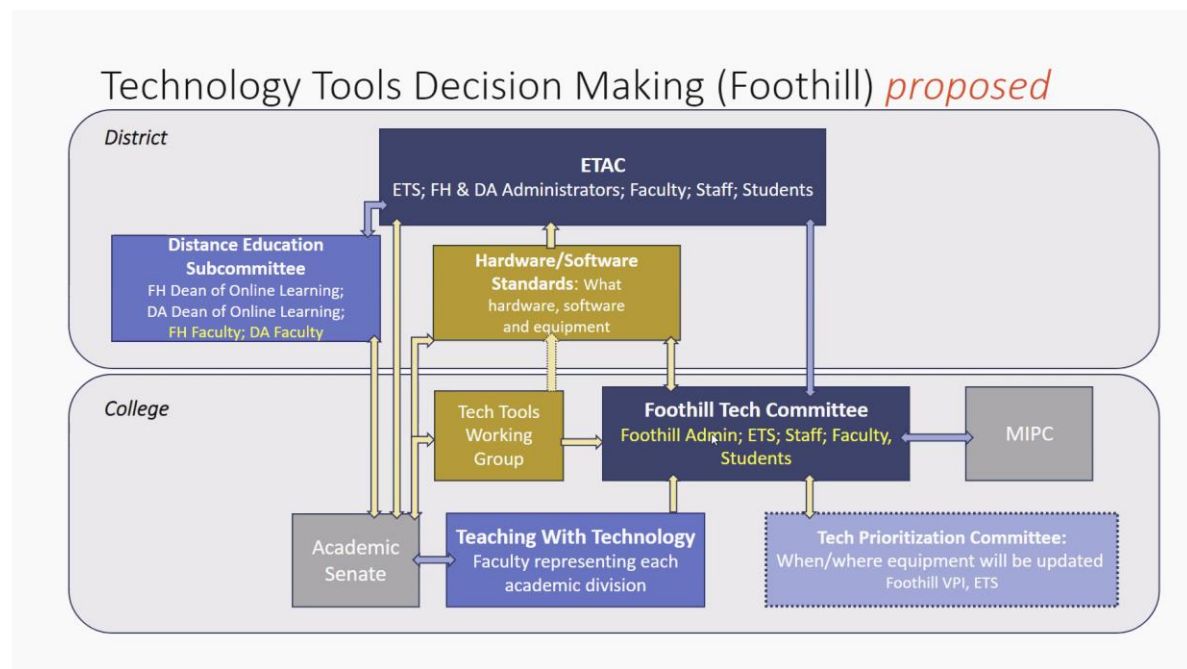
Technology Tools Decision Making (Foothill) proposed

District

ETAC
ETS; FH & DA Administrators; Faculty; Staff; Students

Distance Education Subcommittee
FH Dean of Online Learning; DA Dean of Online Learning; FH Faculty; DA Faculty

Hardware/Software Standards: What hardware, software and equipment

College

Tech Tools Working Group

Foothill Tech Committee
Foothill Admin; ETS; Staff; Faculty, Students

MIPC

Academic Senate

Teaching With Technology
Faculty representing each academic division

Tech Prioritization Committee:
When/where equipment will be updated
Foothill VPI, ETS